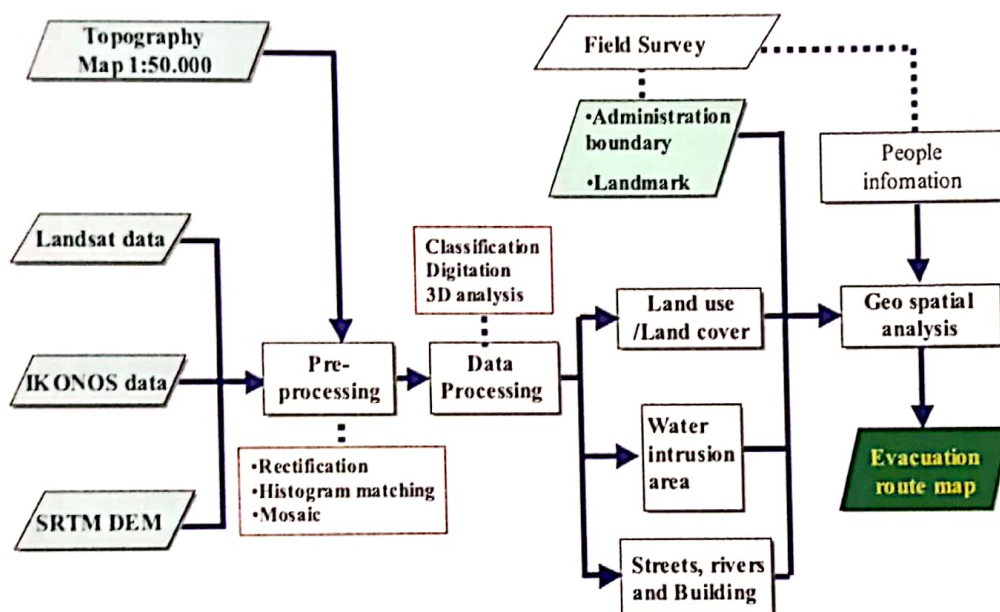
Topography Map 1:50.000

Field Survey

•Administration boundary

•Landmark

People infomation

Landsat data

Classification
Digitation
3D analysis

Land use /Land cover

Geo spatial analysis

IKONOS data

Pre-processing

Data Processing

•Rectification
•Histogram matching
•Mosaic

Water intrusion area

Evacuation route map

SRTM DEM

Streets, rivers and Building